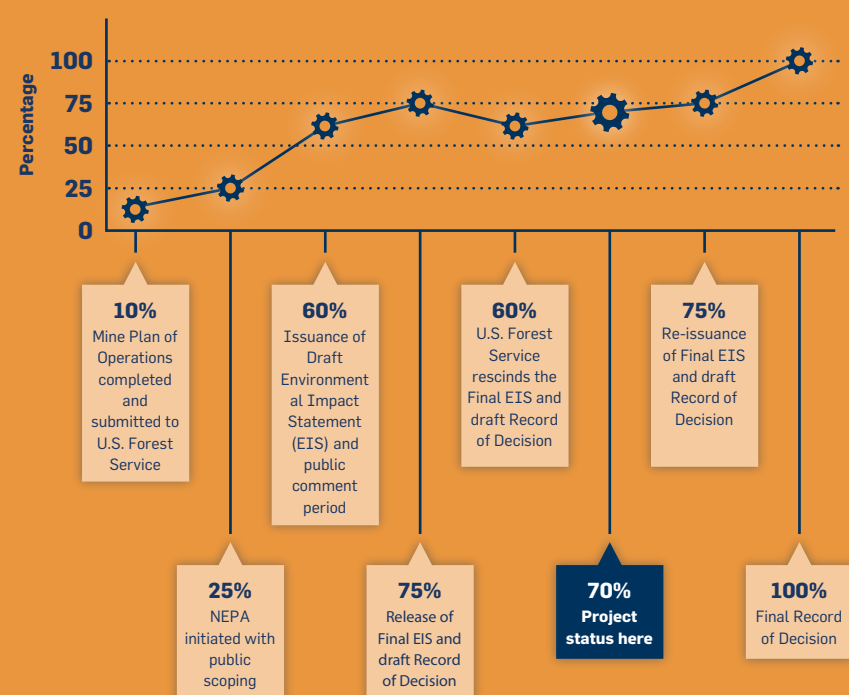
Percentage

100
75
50
25
0

10%
Mine Plan of Operations completed and submitted to U.S. Forest Service

60%
Issuance of Draft Environmental Impact Statement (EIS) and public comment period

60%
U.S. Forest Service rescinds the Final EIS and draft Record of Decision

75%
Re-issuance of Final EIS and draft Record of Decision

25%
NEPA initiated with public scoping

75%
Release of Final EIS and draft Record of Decision

70%
Project status here

100%
Final Record of Decision